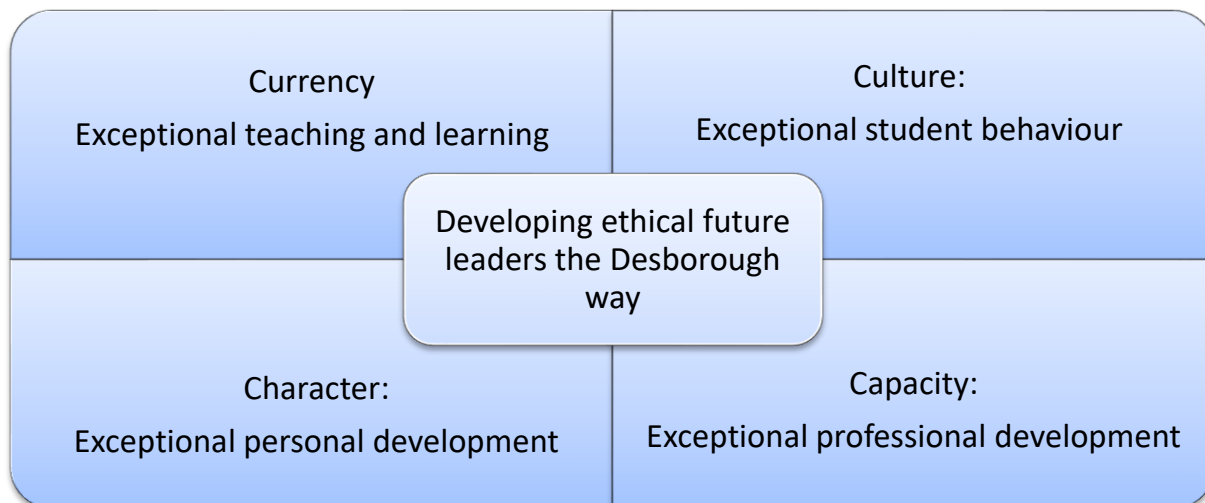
Currency
Exceptional teaching and learning

Culture:
Exceptional student behaviour

Developing ethical future leaders the Desborough way

Character:
Exceptional personal development

Capacity:
Exceptional professional development